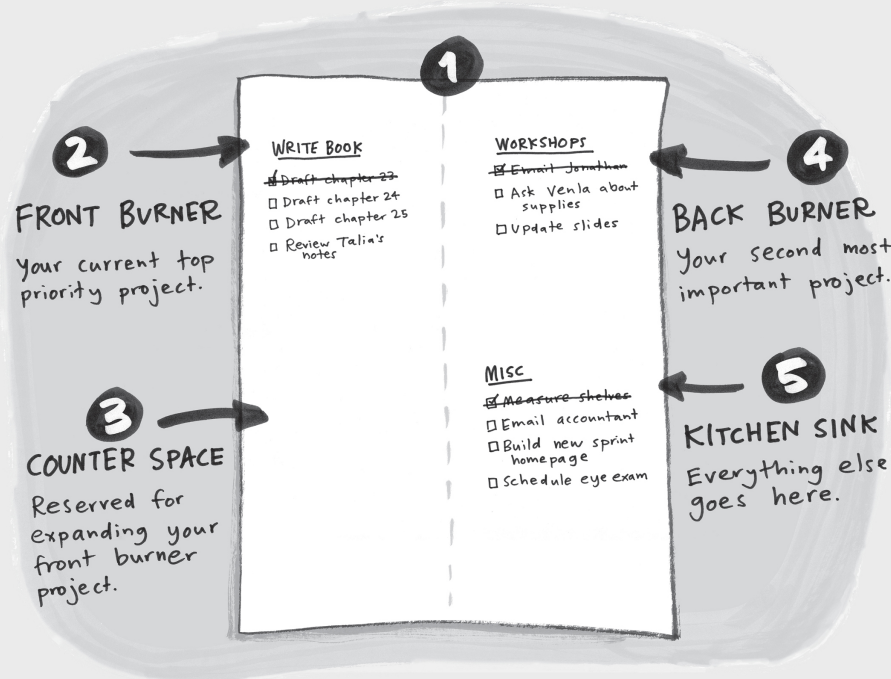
1

2

FRONT BURNER

Your current top priority project.

WRITE BOOK

☑ ~~Draft chapter 23~~
☐ Draft chapter 24
☐ Draft chapter 25
☐ Review Talia's notes

WORKSHOPS

☑ ~~Email Jonathan~~
☐ Ask Venla about supplies
☐ Update slides

4

BACK BURNER

Your second most important project.

3

COUNTER SPACE

Reserved for expanding your front burner project.

MISC

☑ ~~Measure shelves~~
☐ Email accountant
☐ Build new sprint homepage
☐ Schedule eye exam

5

KITCHEN SINK

Everything else goes here.